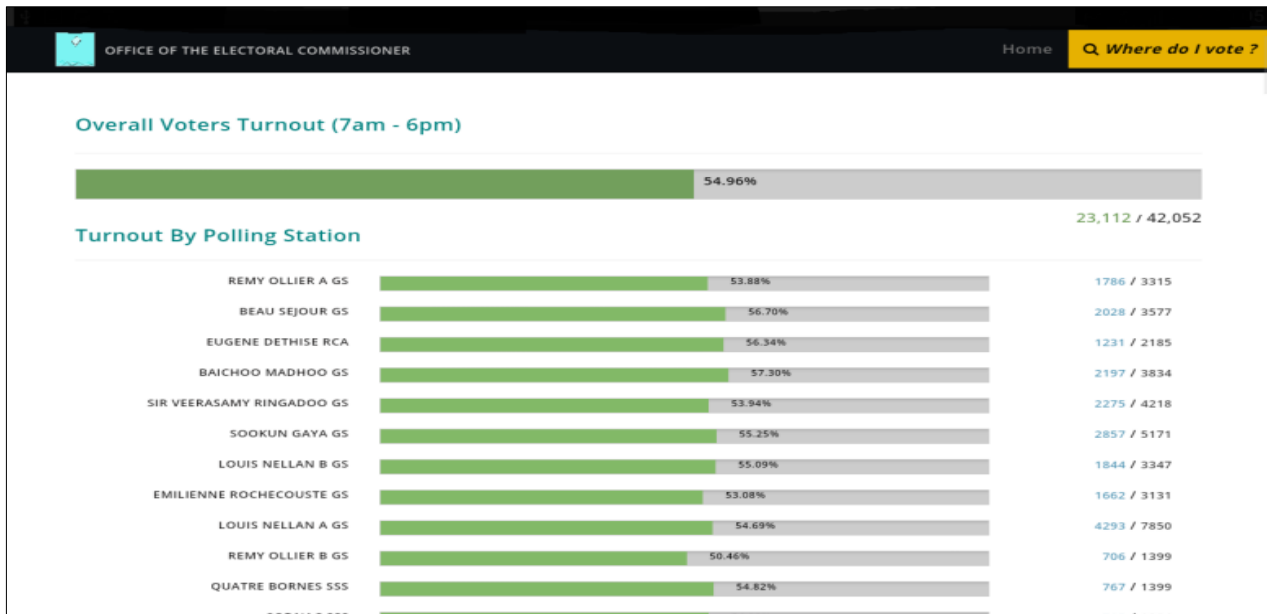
OFFICE OF THE ELECTORAL COMMISSIONER

Home

Where do I vote ?

Overall Voters Turnout (7am - 6pm)

54.96%

23,112 / 42,052

Turnout By Polling Station

| | | |
|---|---|---|
| REMY OLLIER A GS | 53.88% | 1786 / 3315 |
| BEAU SEJOUR GS | 56.70% | 2028 / 3577 |
| EUGENE DETHISE RCA | 56.34% | 1231 / 2185 |
| BAICHOO MADHOO GS | 57.30% | 2197 / 3834 |
| SIR VEERASAMY RINGADOO GS | 53.94% | 2275 / 4218 |
| SOOKUN GAYA GS | 55.25% | 2857 / 5171 |
| LOUIS NELLAN B GS | 55.09% | 1844 / 3347 |
| EMILIENNE ROCHECOUSTE GS | 53.08% | 1662 / 3131 |
| LOUIS NELLAN A GS | 54.69% | 4293 / 7850 |
| REMY OLLIER B GS | 50.46% | 706 / 1399 |
| QUATRE BORNES SSS | 54.82% | 767 / 1399 |
| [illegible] | | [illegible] |